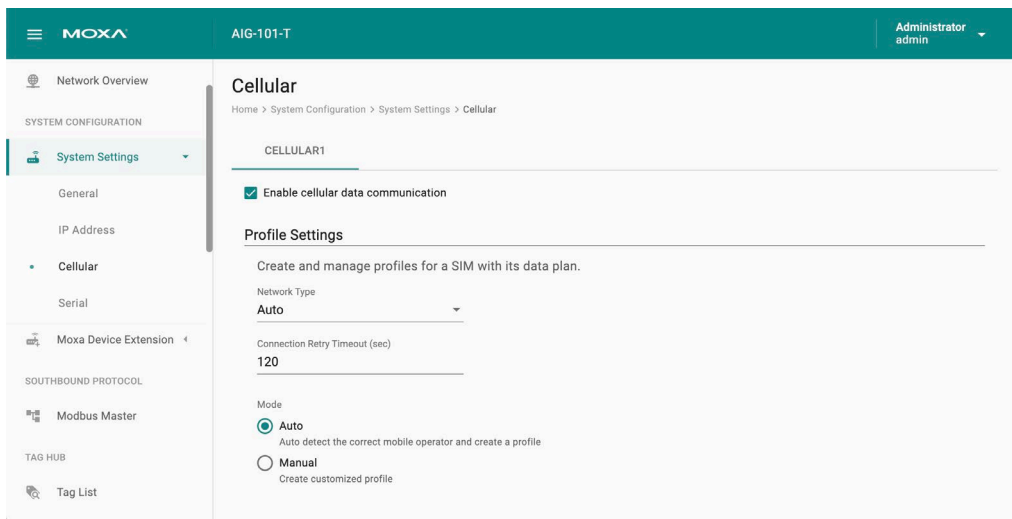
MOXA

AIG-101-T

Administrator
admin

Network Overview

SYSTEM CONFIGURATION

System Settings

General

IP Address

Cellular

Serial

Moxa Device Extension

SOUTHBOUND PROTOCOL

Modbus Master

TAG HUB

Tag List

Cellular

Home > System Configuration > System Settings > Cellular

CELLULAR1

Enable cellular data communication

Profile Settings

Create and manage profiles for a SIM with its data plan.

Network Type
Auto

Connection Retry Timeout (sec)
120

Mode

Auto
Auto detect the correct mobile operator and create a profile

Manual
Create customized profile